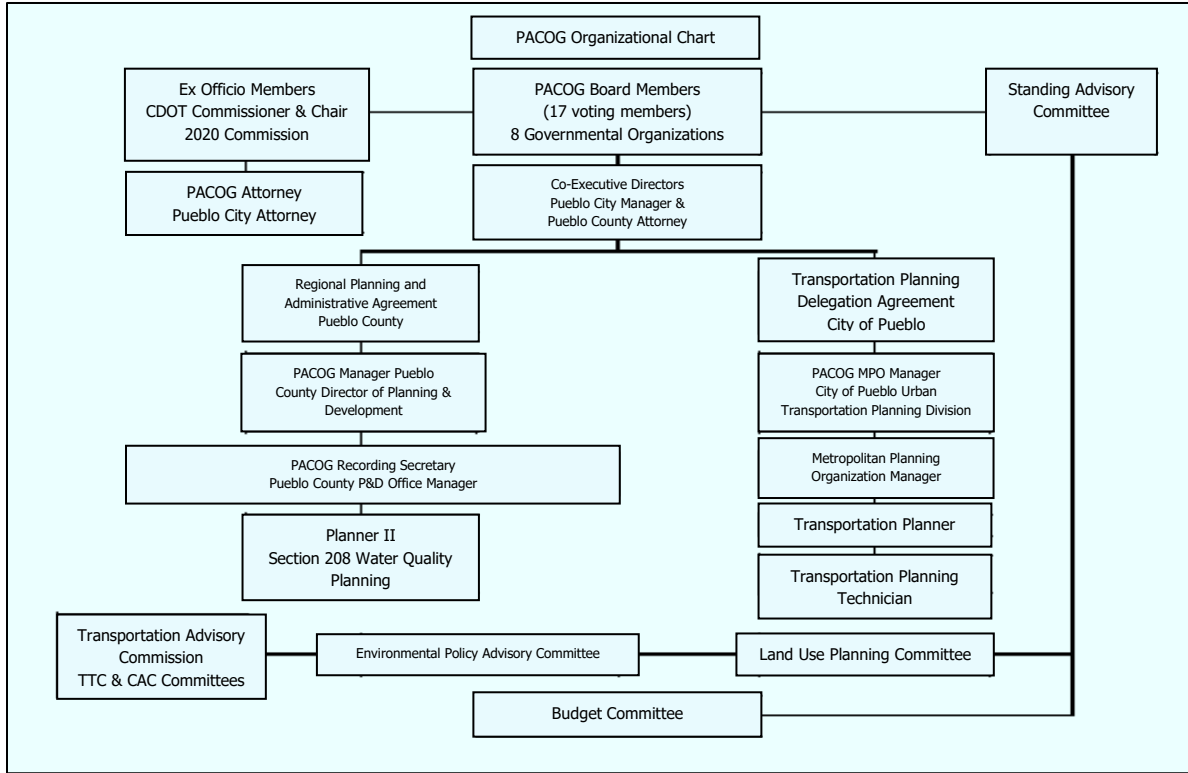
PACOG Organizational Chart

Ex Officio Members
CDOT Commissioner & Chair
2020 Commission

PACOG Board Members
(17 voting members)
8 Governmental Organizations

Standing Advisory Committee

PACOG Attorney
Pueblo City Attorney

Co-Executive Directors
Pueblo City Manager &
Pueblo County Attorney

Regional Planning and Administrative Agreement
Pueblo County

PACOG Manager Pueblo County Director of Planning & Development

PACOG Recording Secretary
Pueblo County P&D Office Manager

Planner II
Section 208 Water Quality Planning

Transportation Planning Delegation Agreement
City of Pueblo

PACOG MPO Manager
City of Pueblo Urban Transportation Planning Division

Metropolitan Planning Organization Manager

Transportation Planner

Transportation Planning Technician

Transportation Advisory Commission
TTC & CAC Committees

Environmental Policy Advisory Committee

Land Use Planning Committee

Budget Committee